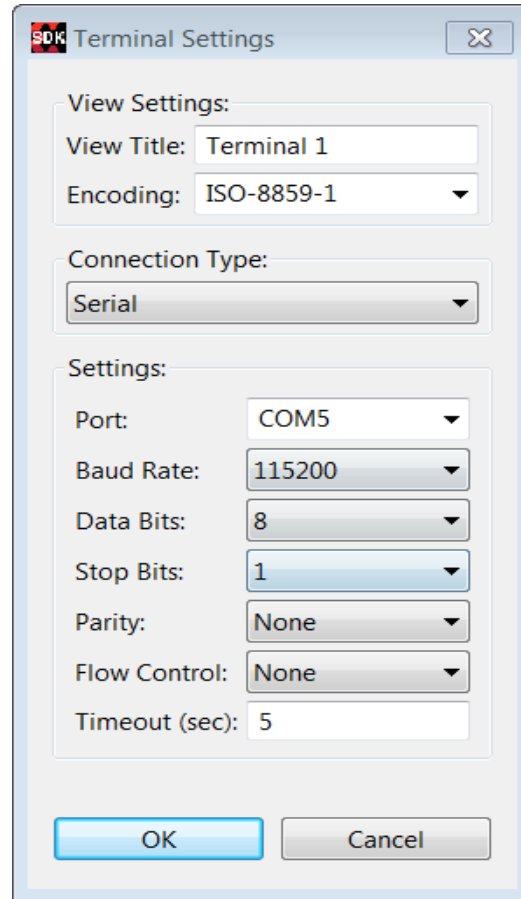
SDK Terminal Settings

View Settings:
View Title: Terminal 1
Encoding: ISO-8859-1

Connection Type:
Serial

Settings:
Port: COM5
Baud Rate: 115200
Data Bits: 8
Stop Bits: 1
Parity: None
Flow Control: None
Timeout (sec): 5

OK
Cancel